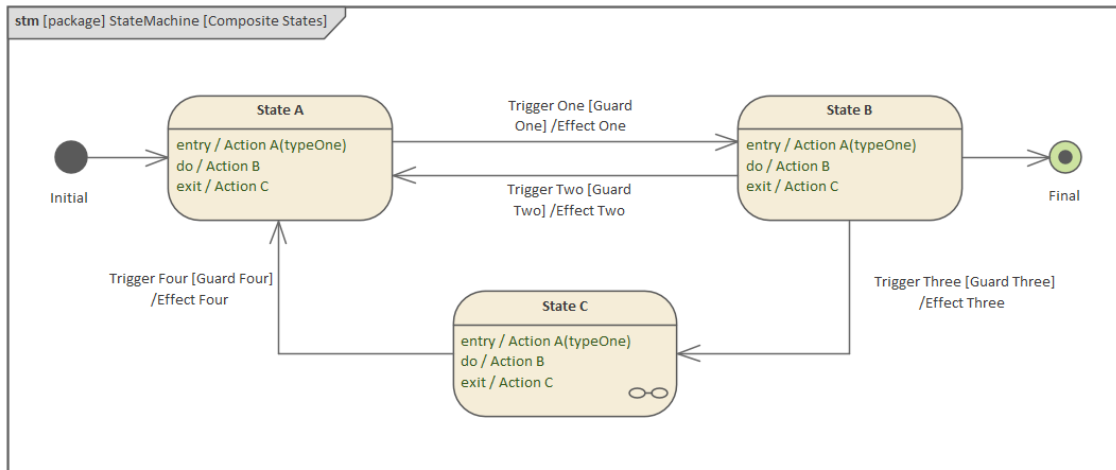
stm [package] StateMachine [Composite States]

Initial

State A

entry / Action A(typeOne)
do / Action B
exit / Action C

Trigger One [Guard One] /Effect One

Trigger Two [Guard Two] /Effect Two

State B

entry / Action A(typeOne)
do / Action B
exit / Action C

Final

Trigger Four [Guard Four] /Effect Four

Trigger Three [Guard Three] /Effect Three

State C

entry / Action A(typeOne)
do / Action B
exit / Action C